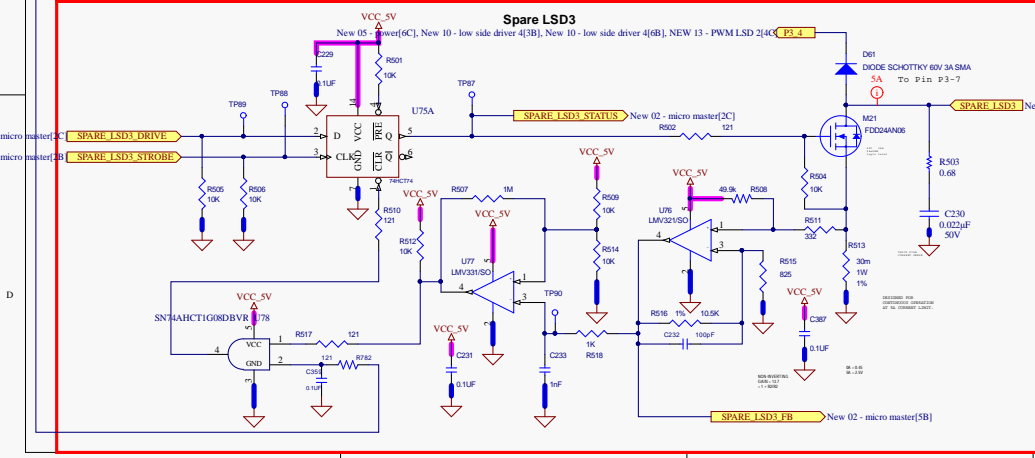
Spare LSD3

VCC_5V

New 05 - power[6C], New 10 - low side driver 4[3B], New 10 - low side driver 4[6B], NEW 13 - PWM LSD 2[4C] P3_4

D61
DIODE SCHOTTKY 60V 3A SMA

5A
To Pin P3-7

SPARE_LSD3

C229
0.1UF

R501
10K

TP88
TP89
TP87

U75A

SPARE_LSD3_STATUS New 02 - micro master[2C]

micro master[2C] SPARE_LSD3_DRIVE
micro master[2B] SPARE_LSD3_STROBE

D
CLK
VCC
PRE
Q
GND
CLR
Q

2
3
4
5
6
7

74HCT74

R502
121

M21
FDD24AN06

R505
10K

R506
10K

R504
10K

R503
0.68

C230
0.022uF
50V

VCC_5V

R507
1M

R509
10K

VCC_5V

49.9k
R508

R510
121

VCC_5V

R512
10K

VCC_5V

U77
LMV331/SO

R514
10K

U76
LMV321/SO

R511
332

R513
30m
1W
1%

D

VCC_5V
U78
SN74AHCT1G08DBVR

VCC
GND

R517
121

TP90

R515
825

VCC_5V
C387

0.1UF

R516 1% 10.5K

C232 100pF

R518
1K

VCC_5V
C231

0.1UF

C233
1nF

C350
0.1µF

121
R782

SPARE_LSD3_FB New 02 - micro master[5B]

D